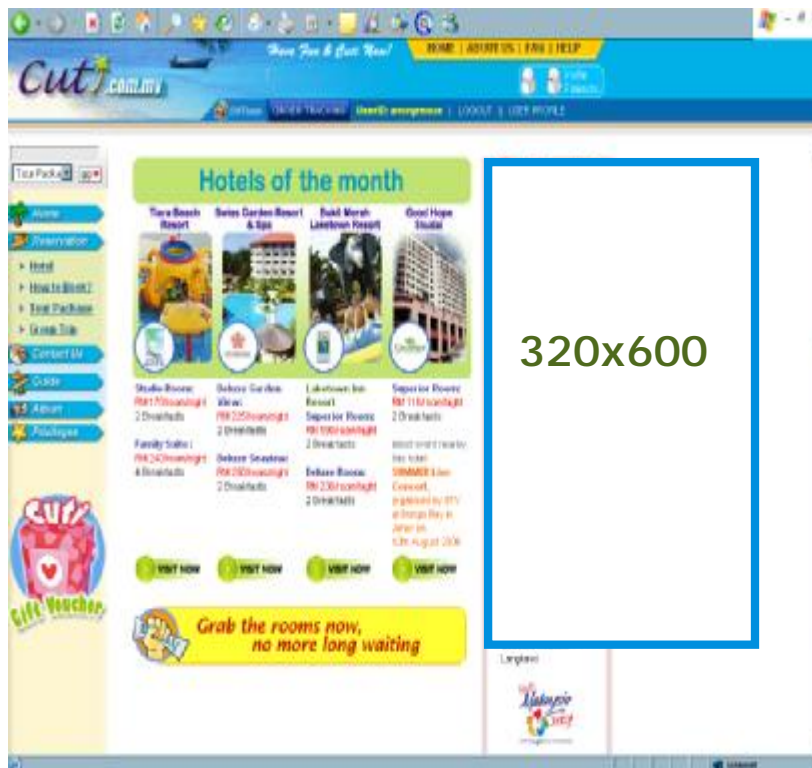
Have Fun & Cuti Now!

HOME | ABOUT US | FAQ | HELP

Cuti.com.my

ORDER TRACKING | UserID: anonymous | LOGOUT | USER PROFILE

Tour Package

Home

Reservation

Hotel

How to Book?

Tour Package

Group Trip

Contact Us

Guide

About

Privileges

Cuti Gift Voucher

Hotels of the month

Tiara Beach Resort

Swiss Garden Resort & Spa

Bukit Merah Laketown Resort

Good Hope Hotel

Studio Room: RM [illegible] 2 Breakfasts

Family Suite: RM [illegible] 4 Breakfasts

Deluxe Garden View: RM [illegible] 2 Breakfasts

Deluxe Seaview: RM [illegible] 2 Breakfasts

Laketown Inn Resort Superior Room: RM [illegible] 2 Breakfasts

Deluxe Room: RM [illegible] 2 Breakfasts

Superior Room: RM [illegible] 2 Breakfasts

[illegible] SUMMER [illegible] Concert, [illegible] 12th August 2006

VISIT NOW

VISIT NOW

VISIT NOW

VISIT NOW

Grab the rooms now, no more long waiting

320x600

Langkawi

Malaysia